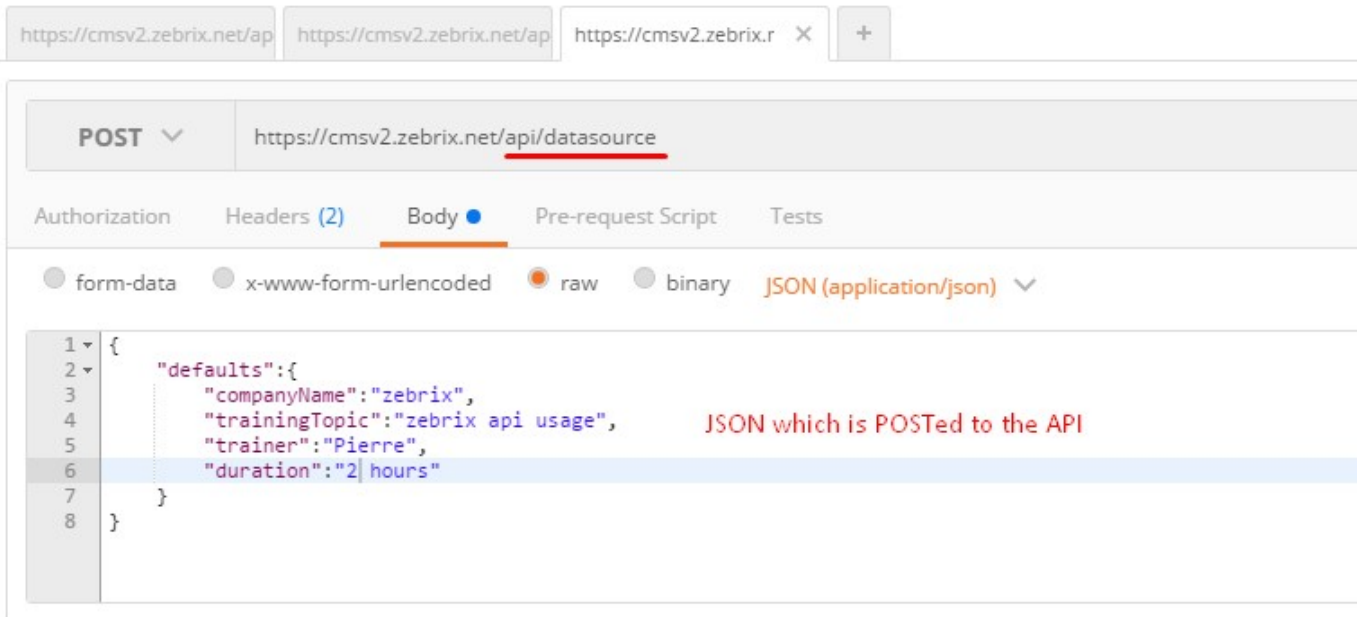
https://cmsv2.zebrix.net/ap https://cmsv2.zebrix.net/ap https://cmsv2.zebrix.r × +

POST https://cmsv2.zebrix.net/api/datasource

Authorization Headers (2) Body Pre-request Script Tests

form-data x-www-form-urlencoded raw binary JSON (application/json)

1 {
2 "defaults":{
3 "companyName":"zebrix",
4 "trainingTopic":"zebrix api usage",
5 "trainer":"Pierre",
6 "duration":"2 hours"
7 }
8 }

JSON which is POSTed to the API